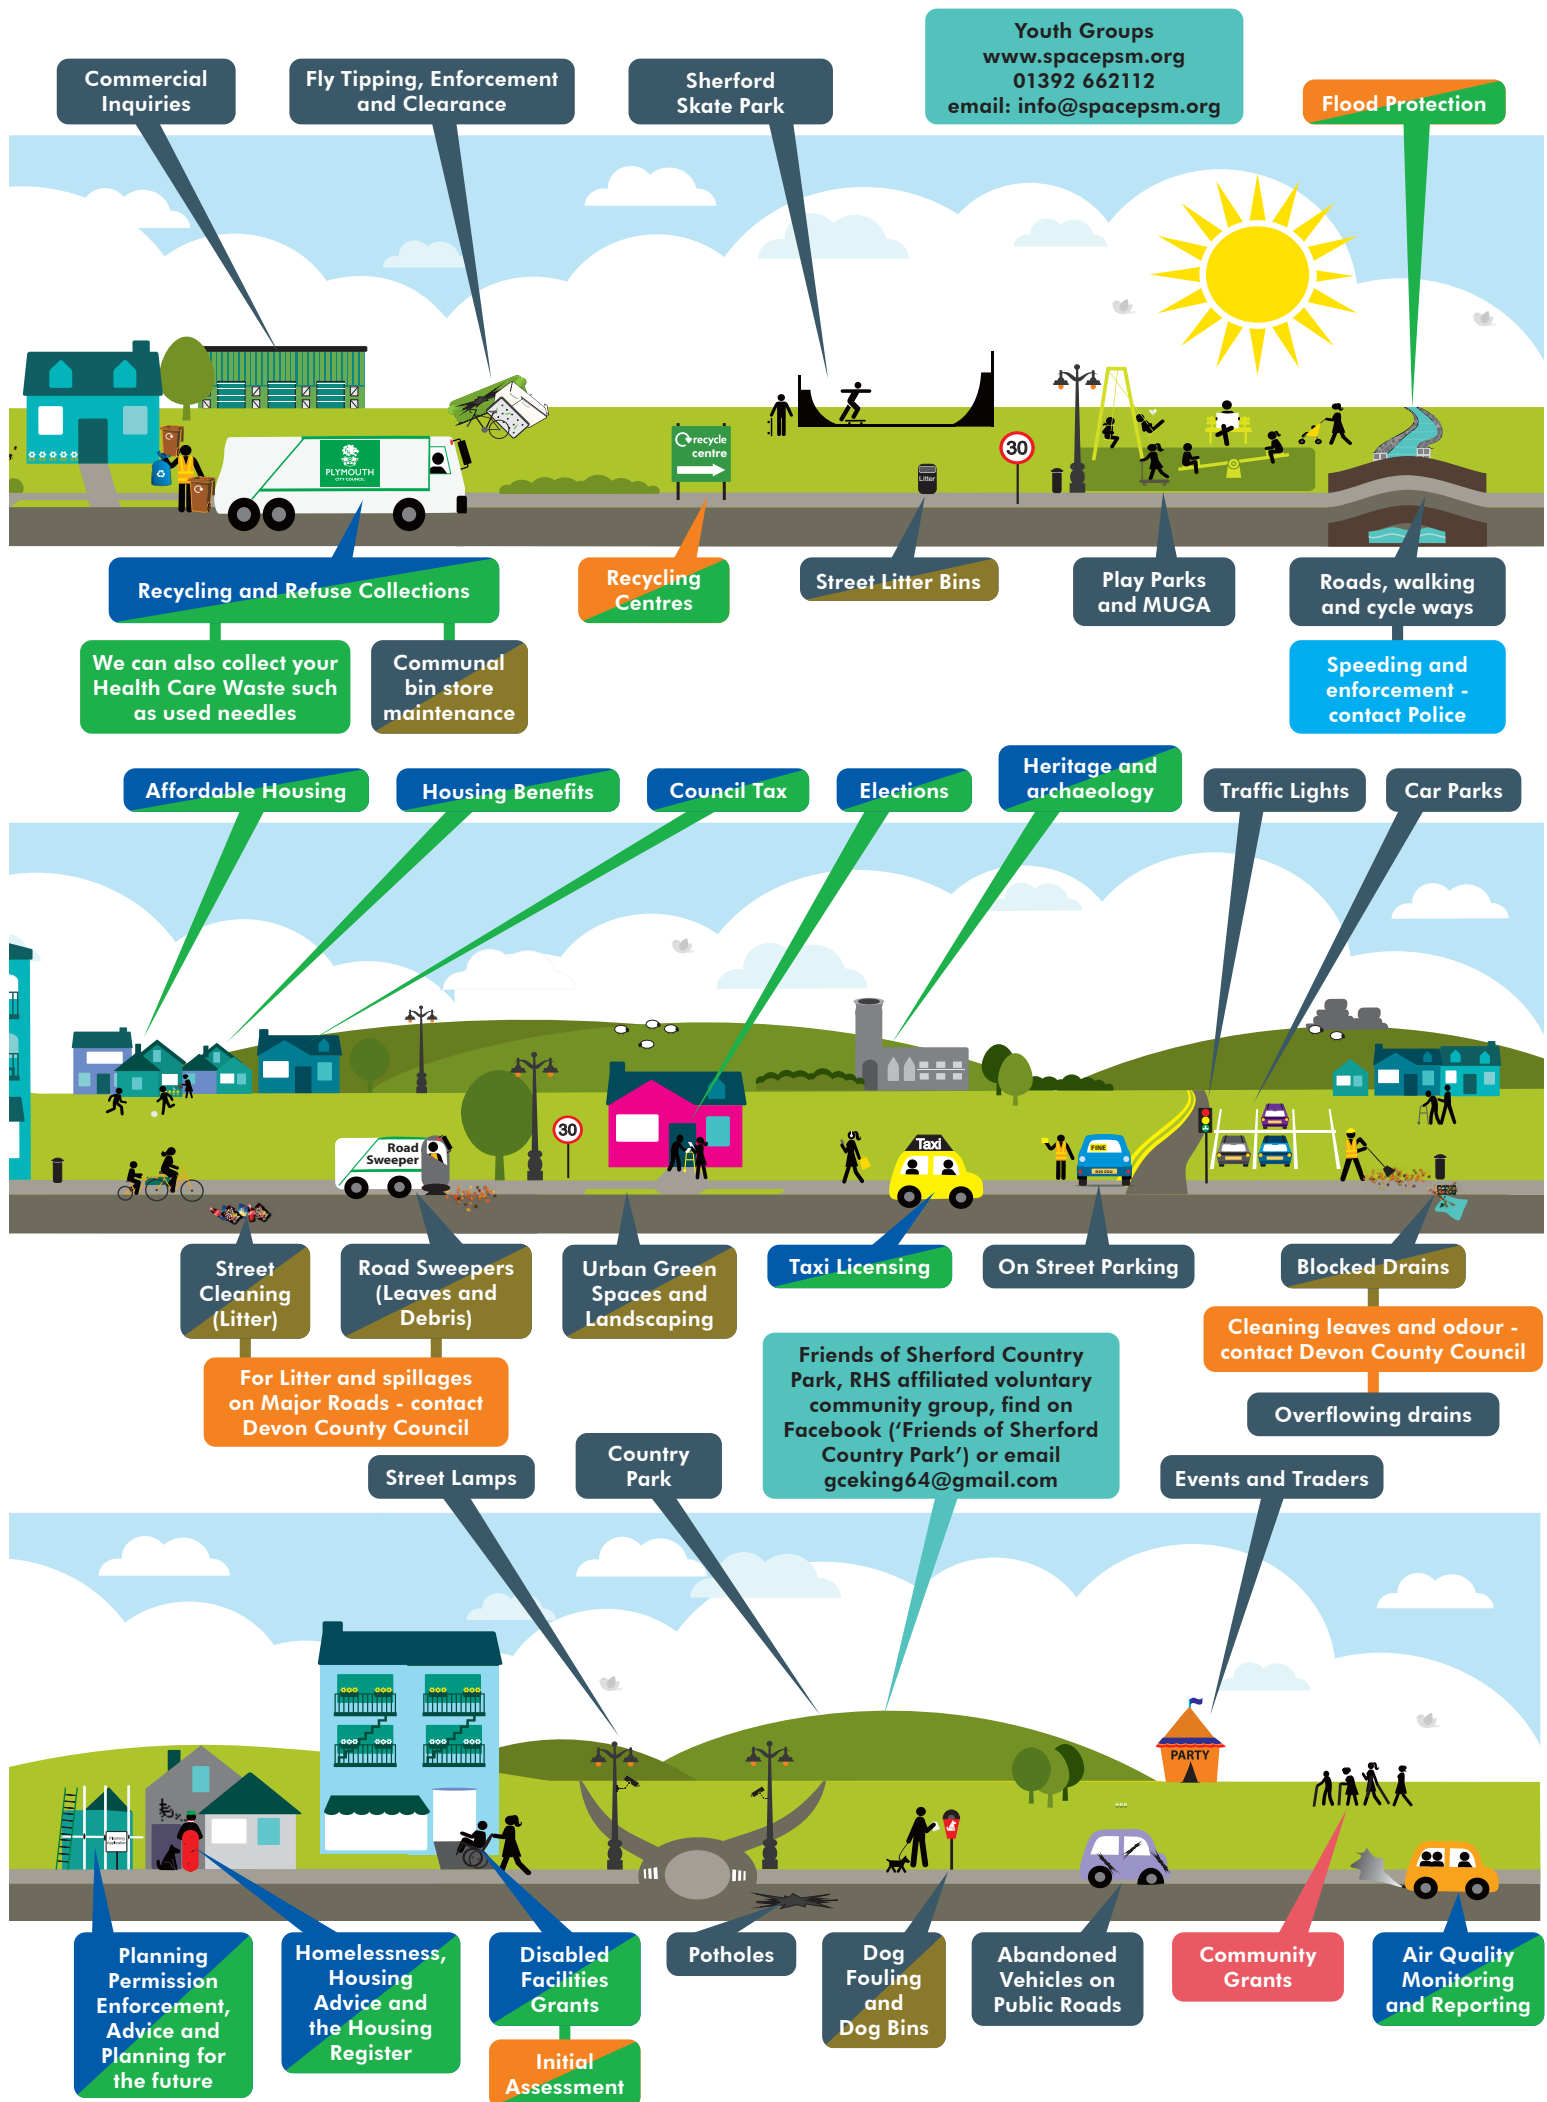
Commercial Inquiries

Fly Tipping, Enforcement and Clearance

Sherford Skate Park

Youth Groups
www.spacepsm.org
01392 662112
email: info@spacepsm.org

Flood Protection

PLYMOUTH CITY COUNCIL

recycle centre

30

Litter

Recycling and Refuse Collections

Recycling Centres

Street Litter Bins

Play Parks and MUGA

Roads, walking and cycle ways

We can also collect your Health Care Waste such as used needles

Communal bin store maintenance

Speeding and enforcement - contact Police

Affordable Housing

Housing Benefits

Council Tax

Elections

Heritage and archaeology

Traffic Lights

Car Parks

Road Sweeper

30

Taxi

FINE

Street Cleaning (Litter)

Road Sweepers (Leaves and Debris)

Urban Green Spaces and Landscaping

Taxi Licensing

On Street Parking

Blocked Drains

Cleaning leaves and odour - contact Devon County Council

For Litter and spillages on Major Roads - contact Devon County Council

Friends of Sherford Country Park, RHS affiliated voluntary community group, find on Facebook ('Friends of Sherford Country Park') or email gceking64@gmail.com

Overflowing drains

Street Lamps

Country Park

Events and Traders

PARTY

Planning Permission Enforcement, Advice and Planning for the future

Homelessness, Housing Advice and the Housing Register

Disabled Facilities Grants

Initial Assessment

Potholes

Dog Fouling and Dog Bins

Abandoned Vehicles on Public Roads

Community Grants

Air Quality Monitoring and Reporting